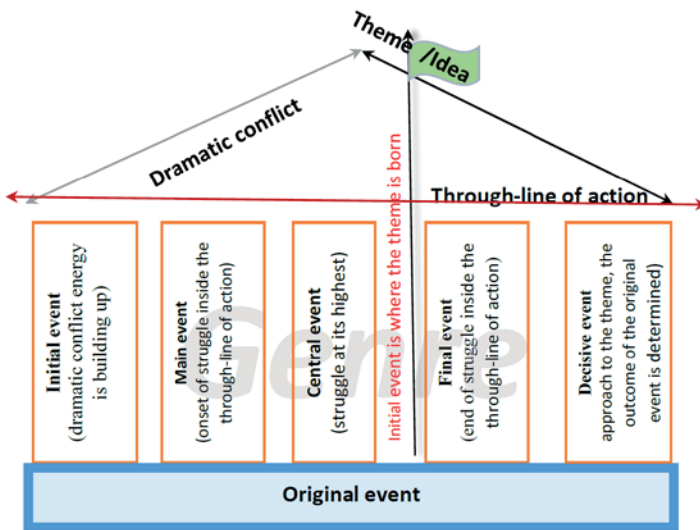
Theme /Idea

Dramatic conflict

Through-line of action

Initial event (dramatic conflict energy is building up)

Main event (onset of struggle inside the through-line of action)

Central event (struggle at its highest)

Initial event is where the theme is born

Final event (end of struggle inside the through-line of action)

Decisive event approach to the theme, the outcome of the original event is determined)

Genre

Original event